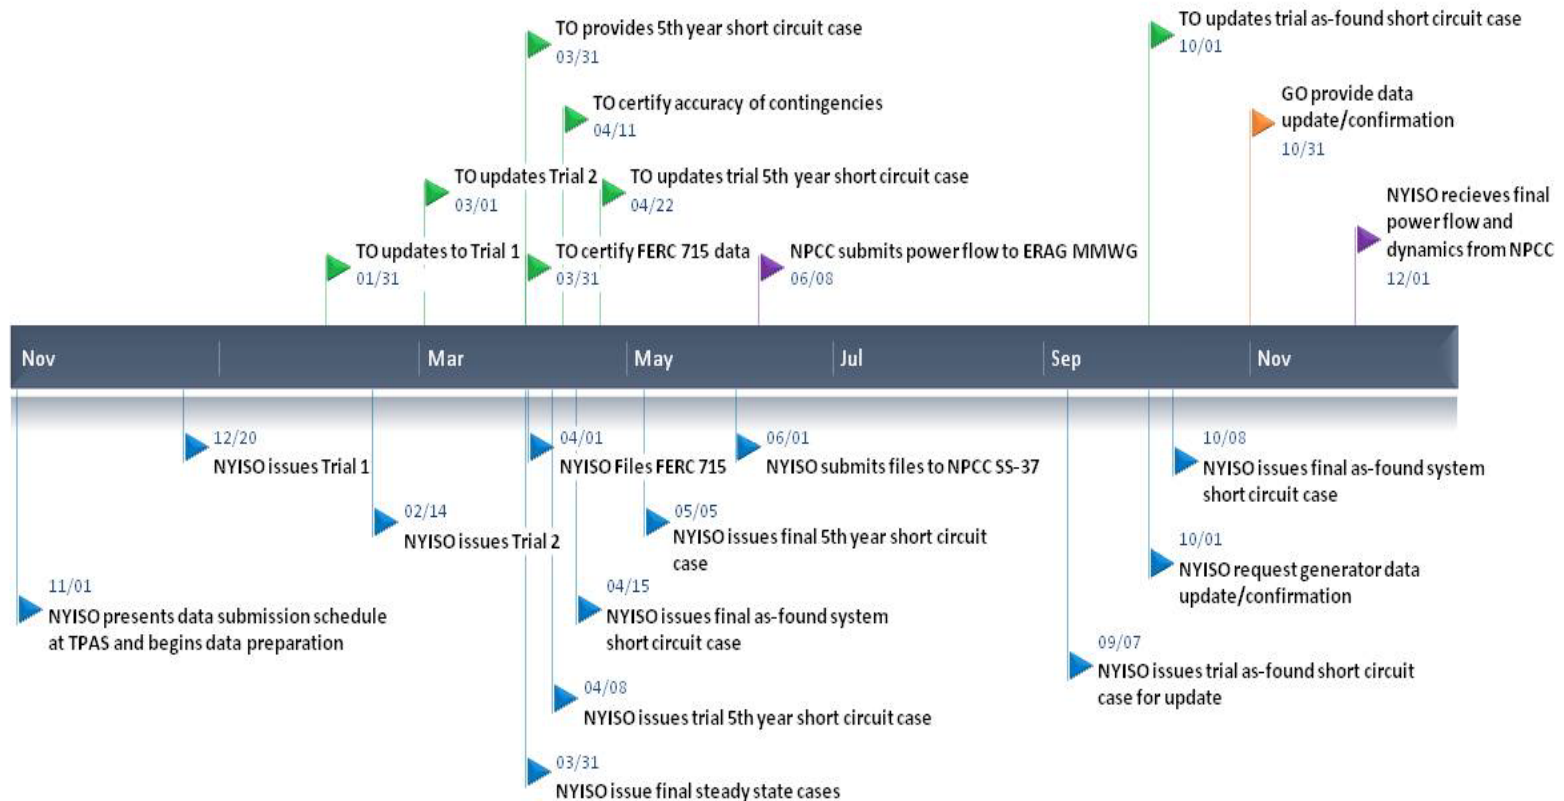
TO provides 5th year short circuit case
03/31

TO updates trial as-found short circuit case
10/01

TO certify accuracy of contingencies
04/11

GO provide data update/confirmation
10/31

TO updates Trial 2
03/01

TO updates trial 5th year short circuit case
04/22

NYISO recieves final power flow and dynamics from NPCC
12/01

TO updates to Trial 1
01/31

TO certify FERC 715 data
03/31

NPCC submits power flow to ERAG MMWG
06/08

Nov
Mar
May
Jul
Sep
Nov

12/20
NYISO issues Trial 1

04/01
NYISO Files FERC 715

06/01
NYISO submits files to NPCC SS-37

10/08
NYISO issues final as-found system short circuit case

02/14
NYISO issues Trial 2

05/05
NYISO issues final 5th year short circuit case

10/01
NYISO request generator data update/confirmation

11/01
NYISO presents data submission schedule at TPAS and begins data preparation

04/15
NYISO issues final as-found system short circuit case

09/07
NYISO issues trial as-found short circuit case for update

04/08
NYISO issues trial 5th year short circuit case

03/31
NYISO issue final steady state cases